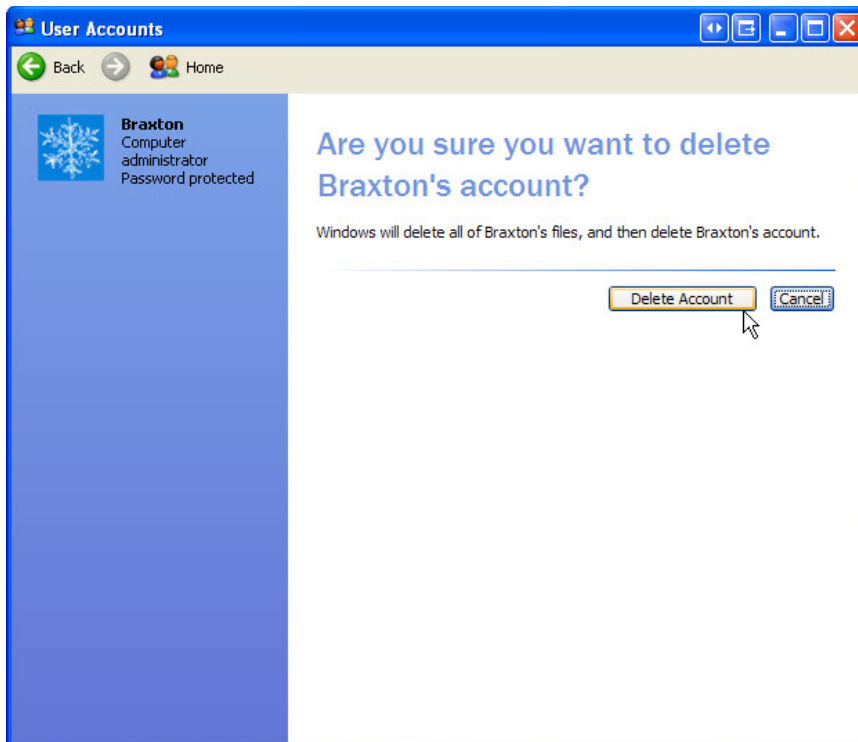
User Accounts

Back Home

Braxton
Computer administrator
Password protected

Are you sure you want to delete Braxton's account?

Windows will delete all of Braxton's files, and then delete Braxton's account.

Delete Account Cancel